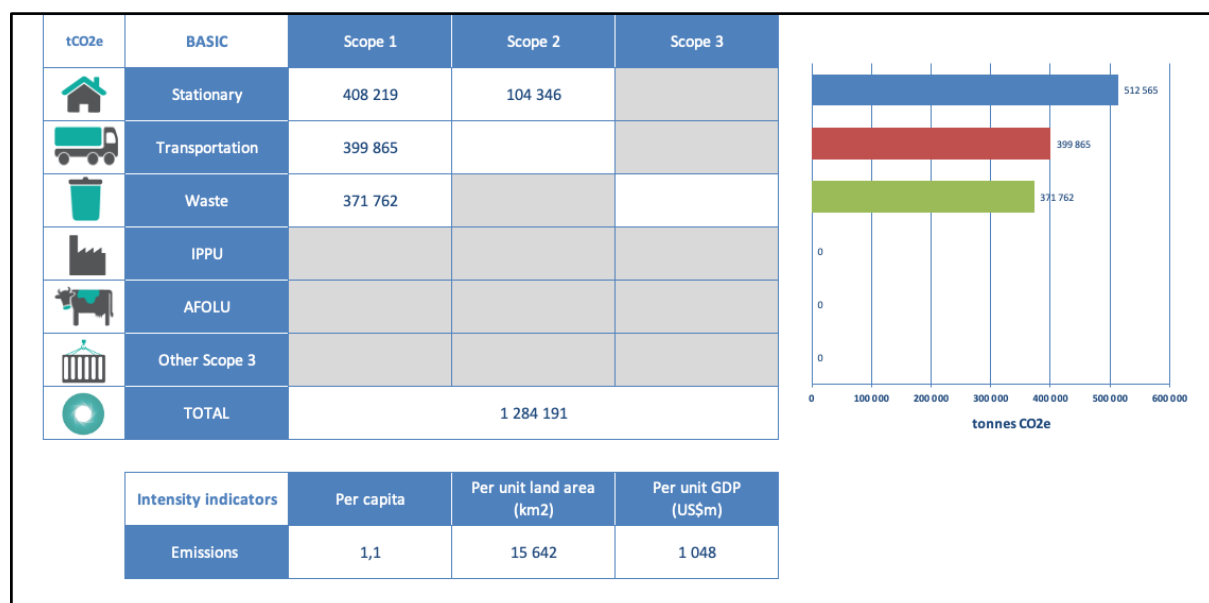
| tCO2e | BASIC | Scope 1 | Scope 2 | Scope 3 |
|---|---|---|---|---|
| | Stationary | 408 219 | 104 346 | |
| | Transportation | 399 865 | | |
| | Waste | 371 762 | | |
| | IPPU | | | |
| | AFOLU | | | |
| | Other Scope 3 | | | |
| | TOTAL | 1 284 191 | | |

512 565
399 865
371 762
0
0
0
0 100 000 200 000 300 000 400 000 500 000 600 000
tonnes CO2e

| Intensity indicators | Per capita | Per unit land area (km2) | Per unit GDP (US$m) |
|---|---|---|---|
| Emissions | 1,1 | 15 642 | 1 048 |